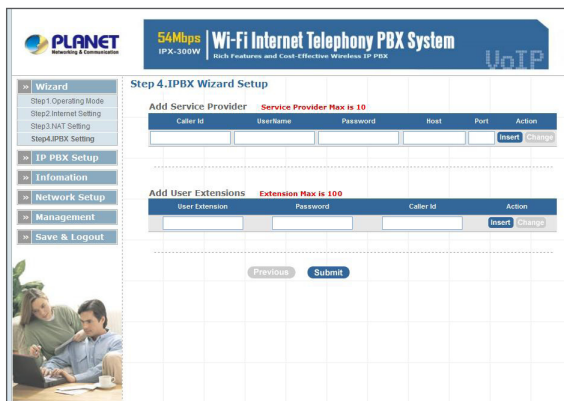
PLANET
Networking & Communication

54Mbps
IPX-300W

Wi-Fi Internet Telephony PBX System
Rich Features and Cost-Effective Wireless IP PBX

VoIP

» Wizard
Step1.Operating Mode
Step2.Internet Setting
Step3.NAT Setting
Step4.IPBX Setting
» IP PBX Setup
» Infomation
» Network Setup
» Management
» Save & Logout

Step 4.IPBX Wizard Setup

Add Service Provider Service Provider Max is 10

| Caller Id | UserName | Password | Host | Port | Action |
|---|---|---|---|---|---|
| | | | | | Insert Change |

Add User Extensions Extension Max is 100

| User Extension | Password | Caller Id | Action |
|---|---|---|---|
| | | | Insert Change |

Previous Submit